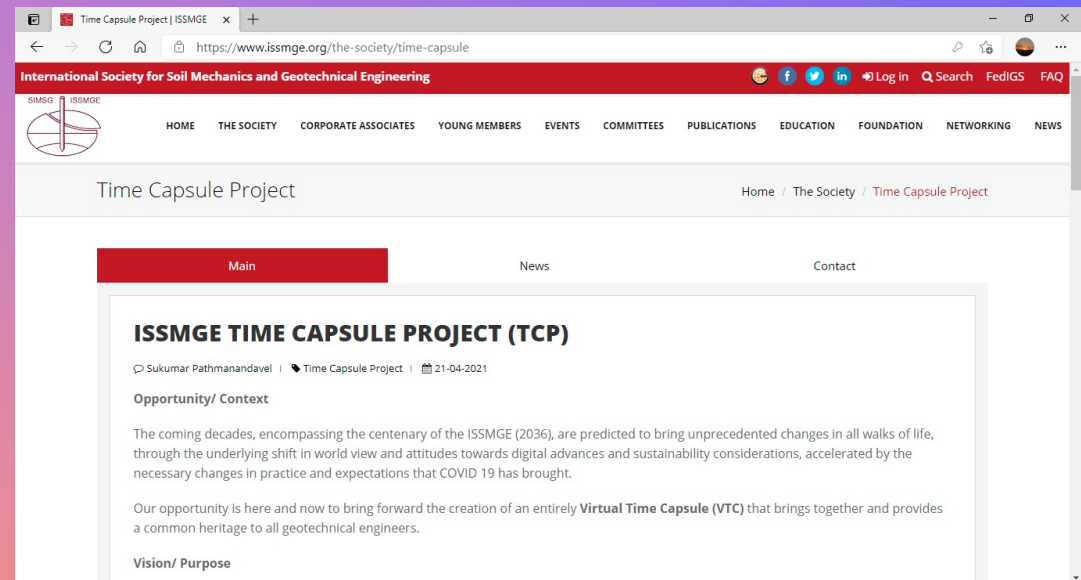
Time Capsule Project | ISSMGE ×

https://www.issmge.org/the-society/time-capsule

International Society for Soil Mechanics and Geotechnical Engineering

Log in Search FedIGS FAQ

SIMSG ISSMGE

HOME THE SOCIETY CORPORATE ASSOCIATES YOUNG MEMBERS EVENTS COMMITTEES PUBLICATIONS EDUCATION FOUNDATION NETWORKING NEWS

Time Capsule Project

Home / The Society / Time Capsule Project

Main News Contact

ISSMGE TIME CAPSULE PROJECT (TCP)

Sukumar Pathmanandavel | Time Capsule Project | 21-04-2021

Opportunity/ Context

The coming decades, encompassing the centenary of the ISSMGE (2036), are predicted to bring unprecedented changes in all walks of life, through the underlying shift in world view and attitudes towards digital advances and sustainability considerations, accelerated by the necessary changes in practice and expectations that COVID 19 has brought.

Our opportunity is here and now to bring forward the creation of an entirely **Virtual Time Capsule (VTC)** that brings together and provides a common heritage to all geotechnical engineers.

Vision/ Purpose